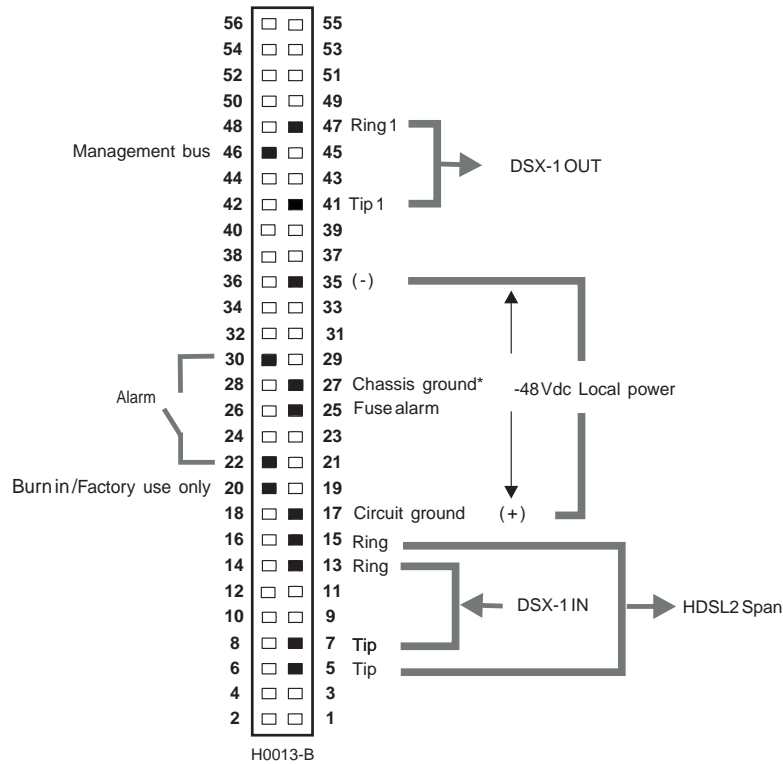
56 55
54 53
52 51
50 49
48 47 Ring 1
Management bus 46 45 DSX-1 OUT
44 43
42 41 Tip 1
40 39
38 37
36 35 (-)
34 33
32 31
30 29
Alarm
28 27 Chassis ground*
-48 Vdc Local power
26 25 Fuse alarm
24 23
22 21
Burn in/Factory use only 20 19
18 17 Circuit ground (+)
16 15 Ring
14 13 Ring
12 11
DSX-1 IN
HDSL2 Span
10 9
8 7 Tip
6 5 Tip
4 3
2 1
H0013-B